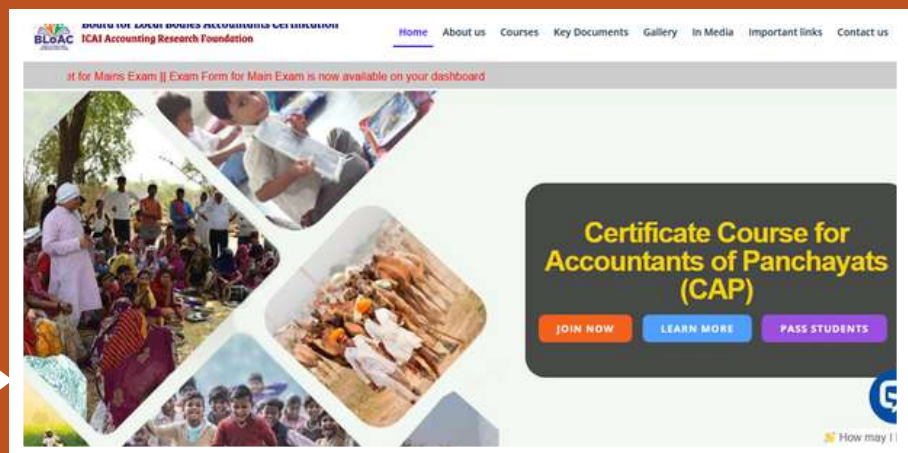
BLoAC Board for Local Bodies Accountants Certification
ICAI Accounting Research Foundation

Home About us Courses Key Documents Gallery In Media Important links Contact us

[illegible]t for Mains Exam || Exam Form for Main Exam is now available on your dashboard

Certificate Course for Accountants of Panchayats (CAP)

JOIN NOW LEARN MORE PASS STUDENTS

How may I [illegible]